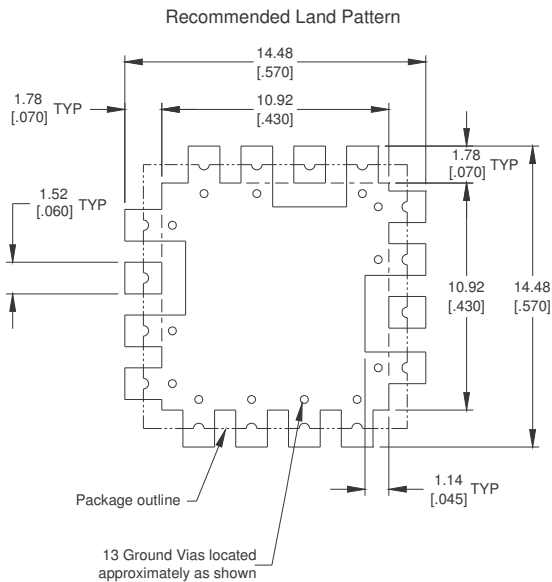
Recommended Land Pattern

14.48
[.570]

1.78
[.070] TYP

10.92
[.430]

1.78
[.070] TYP

1.52
[.060] TYP

10.92
[.430]

14.48
[.570]

1.14
[.045] TYP

Package outline

13 Ground Vias located approximately as shown